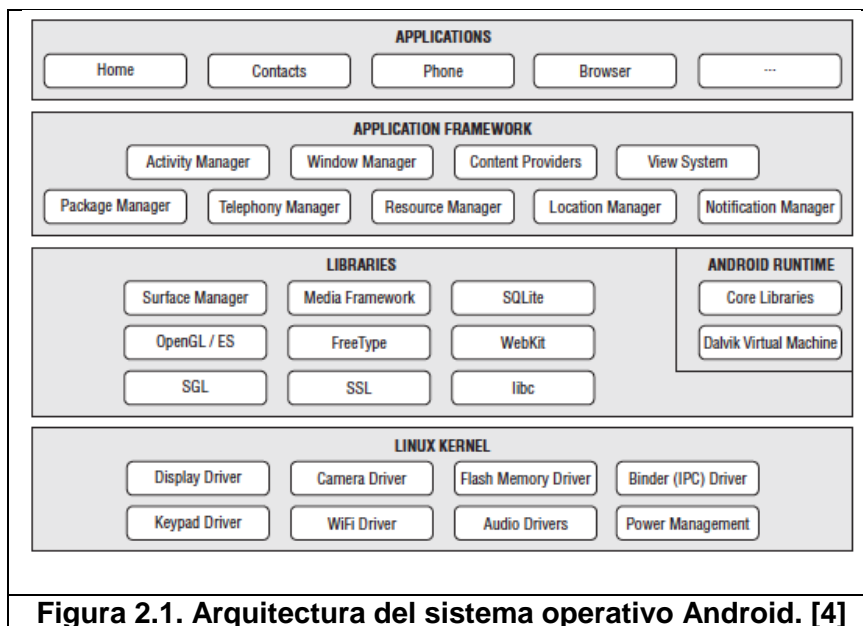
APPLICATIONS

Home

Contacts

Phone

Browser

...

APPLICATION FRAMEWORK

Activity Manager

Window Manager

Content Providers

View System

Package Manager

Telephony Manager

Resource Manager

Location Manager

Notification Manager

LIBRARIES

Surface Manager

Media Framework

SQLite

OpenGL / ES

FreeType

WebKit

SGL

SSL

libc

ANDROID RUNTIME

Core Libraries

Dalvik Virtual Machine

LINUX KERNEL

Display Driver

Camera Driver

Flash Memory Driver

Binder (IPC) Driver

Keypad Driver

WiFi Driver

Audio Drivers

Power Management

Figura 2.1. Arquitectura del sistema operativo Android. [4]